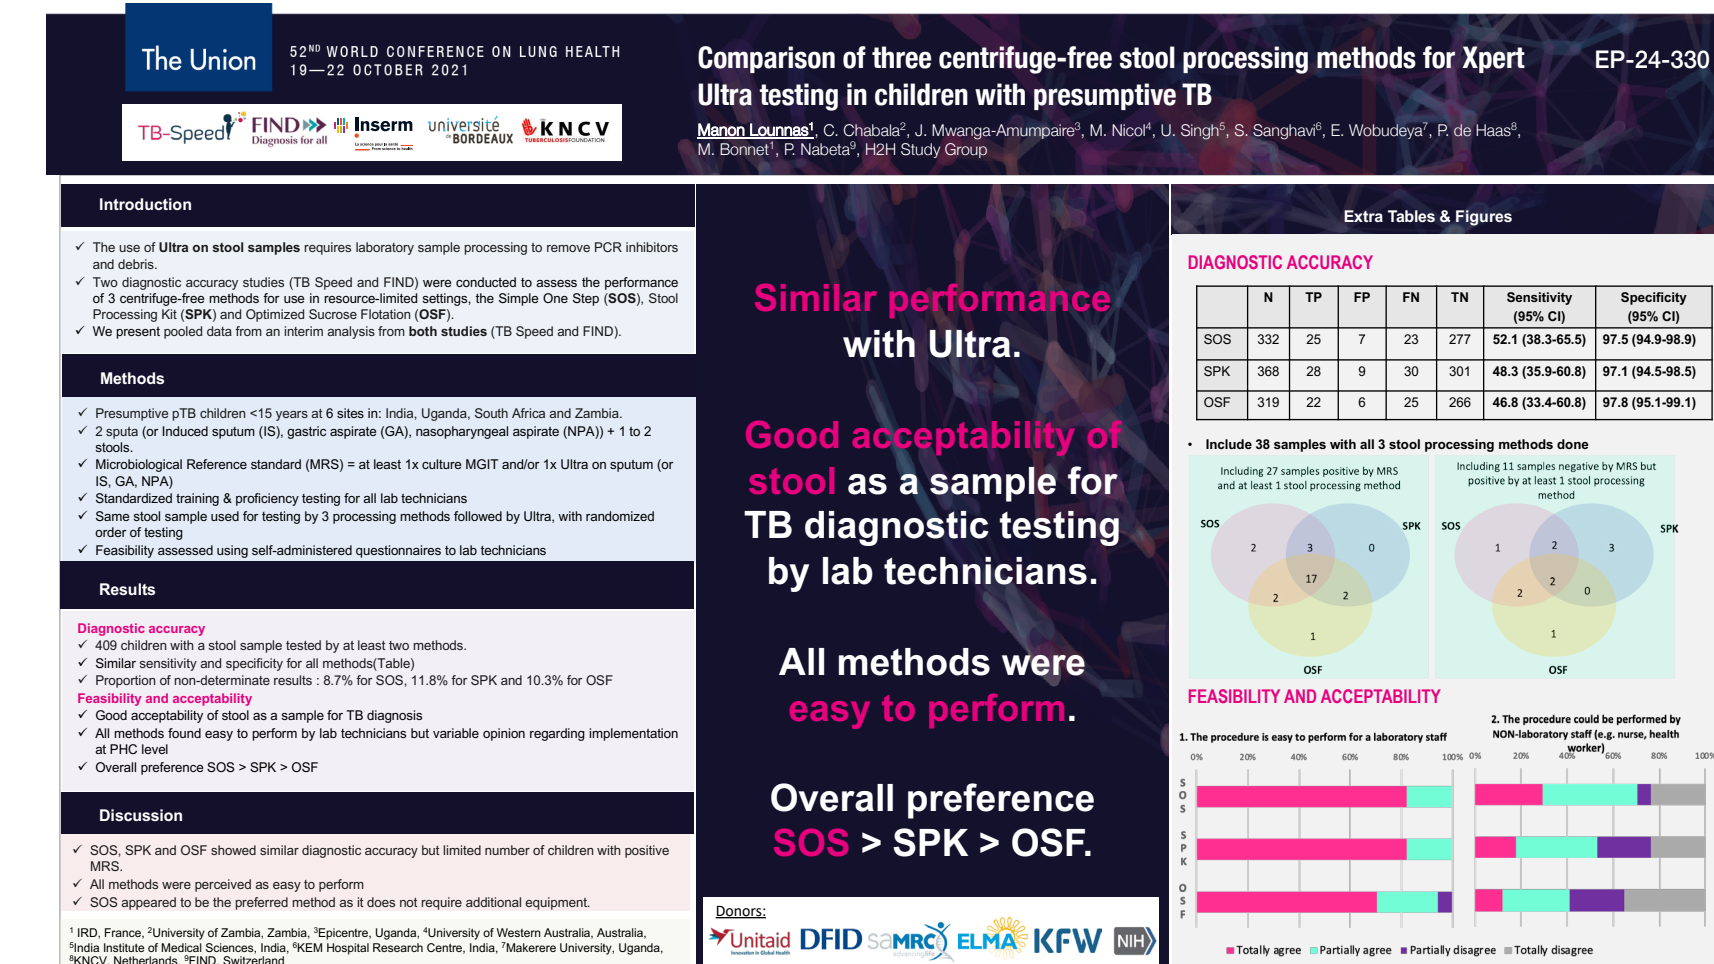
The Union

52ND WORLD CONFERENCE ON LUNG HEALTH
19—22 OCTOBER 2021

TB-Speed FIND Diagnosis for all Inserm université BORDEAUX KNCV TUBERCULOSISFOUNDATION

Comparison of three centrifuge-free stool processing methods for Xpert Ultra testing in children with presumptive TB

EP-24-330

Manon Lounnas$^1$, C. Chabala$^2$, J. Mwanga-Amumpaire$^3$, M. Nicol$^4$, U. Singh$^5$, S. Sanghavi$^6$, E. Wobudeya$^7$, P. de Haas$^8$, M. Bonnet$^1$, P. Nabeta$^9$, H2H Study Group

Introduction

✓ The use of Ultra on stool samples requires laboratory sample processing to remove PCR inhibitors and debris.
✓ Two diagnostic accuracy studies (TB Speed and FIND) were conducted to assess the performance of 3 centrifuge-free methods for use in resource-limited settings, the Simple One Step (SOS), Stool Processing Kit (SPK) and Optimized Sucrose Flotation (OSF).
✓ We present pooled data from an interim analysis from both studies (TB Speed and FIND).

Methods

✓ Presumptive pTB children <15 years at 6 sites in: India, Uganda, South Africa and Zambia.
✓ 2 sputa (or Induced sputum (IS), gastric aspirate (GA), nasopharyngeal aspirate (NPA)) + 1 to 2 stools.
✓ Microbiological Reference standard (MRS) = at least 1x culture MGIT and/or 1x Ultra on sputum (or IS, GA, NPA)
✓ Standardized training & proficiency testing for all lab technicians
✓ Same stool sample used for testing by 3 processing methods followed by Ultra, with randomized order of testing
✓ Feasibility assessed using self-administered questionnaires to lab technicians

Results

Diagnostic accuracy
✓ 409 children with a stool sample tested by at least two methods.
✓ Similar sensitivity and specificity for all methods(Table)
✓ Proportion of non-determinate results : 8.7% for SOS, 11.8% for SPK and 10.3% for OSF
Feasibility and acceptability
✓ Good acceptability of stool as a sample for TB diagnosis
✓ All methods found easy to perform by lab technicians but variable opinion regarding implementation at PHC level
✓ Overall preference SOS > SPK > OSF

Discussion

✓ SOS, SPK and OSF showed similar diagnostic accuracy but limited number of children with positive MRS.
✓ All methods were perceived as easy to perform
✓ SOS appeared to be the preferred method as it does not require additional equipment.

$^1$ IRD, France, $^2$University of Zambia, Zambia, $^3$Epicentre, Uganda, $^4$University of Western Australia, Australia, $^5$India Institute of Medical Sciences, India, $^6$KEM Hospital Research Centre, India, $^7$Makerere University, Uganda, $^8$KNCV, Netherlands, $^9$FIND, Switzerland

Similar performance with Ultra.

Good acceptability of stool as a sample for TB diagnostic testing by lab technicians.

All methods were easy to perform.

Overall preference SOS > SPK > OSF.

Donors:
Unitaid DFID SAMRC ELMA KFW NIH

Extra Tables & Figures

DIAGNOSTIC ACCURACY

| | N | TP | FP | FN | TN | Sensitivity (95% CI) | Specificity (95% CI) |
|---|---|---|---|---|---|---|---|
| SOS | 332 | 25 | 7 | 23 | 277 | 52.1 (38.3-65.5) | 97.5 (94.9-98.9) |
| SPK | 368 | 28 | 9 | 30 | 301 | 48.3 (35.9-60.8) | 97.1 (94.5-98.5) |
| OSF | 319 | 22 | 6 | 25 | 266 | 46.8 (33.4-60.8) | 97.8 (95.1-99.1) |

• Include 38 samples with all 3 stool processing methods done

Including 27 samples positive by MRS and at least 1 stool processing method
SOS SPK OSF
2 3 0 17 2 2 1

Including 11 samples negative by MRS but positive by at least 1 stool processing method
SOS SPK OSF
1 2 3 2 2 0 1

FEASIBILITY AND ACCEPTABILITY

1. The procedure is easy to perform for a laboratory staff
0% 20% 40% 60% 80% 100%
SOS
SPK
OSF

2. The procedure could be performed by NON-laboratory staff (e.g. nurse, health worker)
0% 20% 40% 60% 80% 100%

Totally agree Partially agree Partially disagree Totally disagree